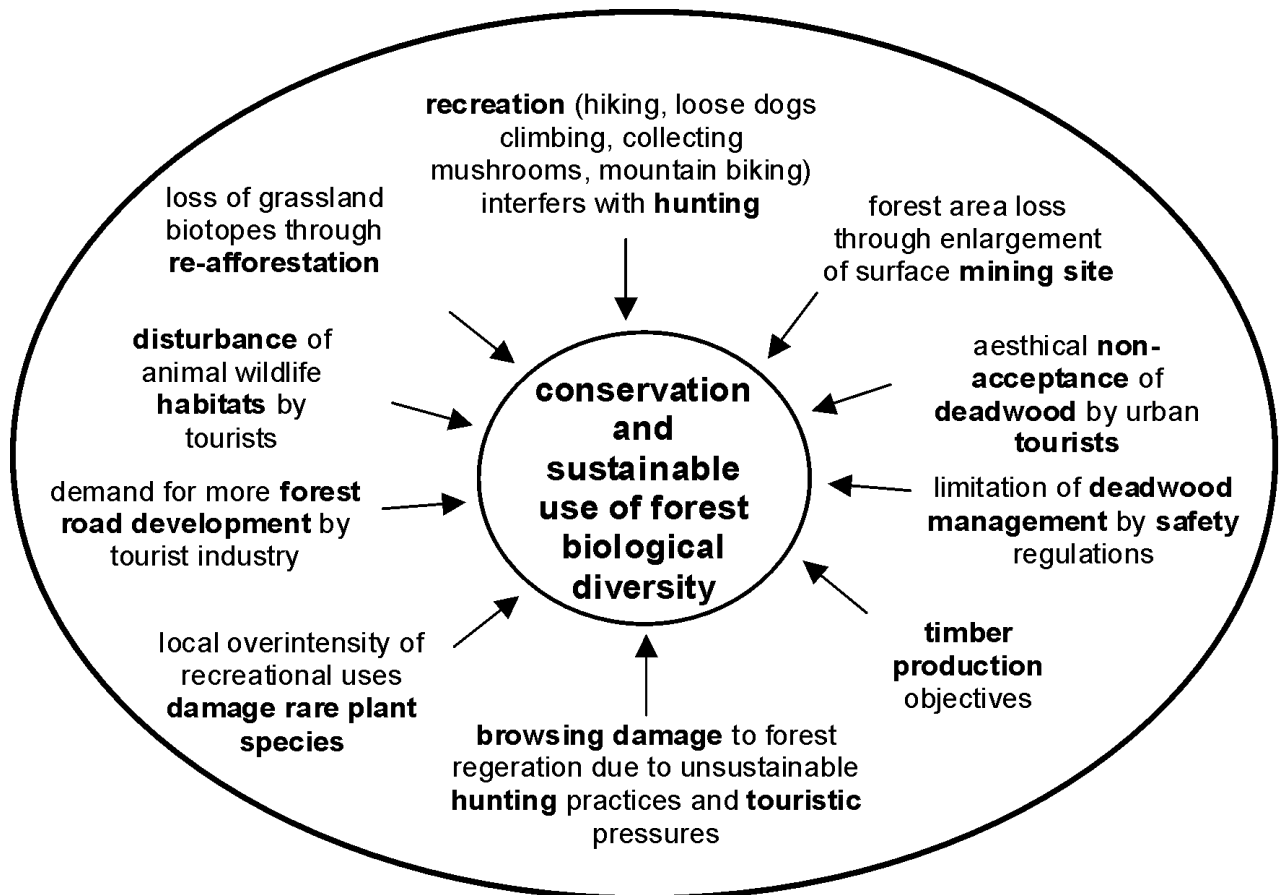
recreation (hiking, loose dogs climbing, collecting mushrooms, mountain biking) interfers with hunting

loss of grassland biotopes through re-afforestation

forest area loss through enlargement of surface mining site

disturbance of animal wildlife habitats by tourists

conservation and sustainable use of forest biological diversity

aesthical non-acceptance of deadwood by urban tourists

demand for more forest road development by tourist industry

limitation of deadwood management by safety regulations

local overintensity of recreational uses damage rare plant species

timber production objectives

browsing damage to forest regeration due to unsustainable hunting practices and touristic pressures